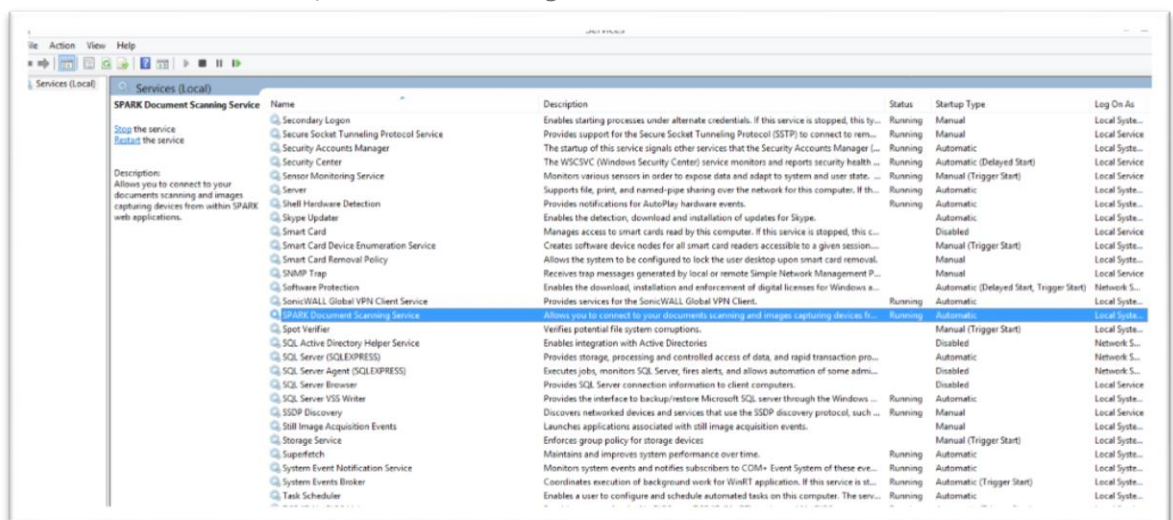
Services

ile Action View Help

Services (Local)

Services (Local)

SPARK Document Scanning Service

Stop the service
Restart the service

Description:
Allows you to connect to your documents scanning and images capturing devices from within SPARK web applications.

| Name | Description | Status | Startup Type | Log On As |
|---|---|---|---|---|
| Secondary Logon | Enables starting processes under alternate credentials. If this service is stopped, this ty... | Running | Manual | Local Syste... |
| Secure Socket Tunneling Protocol Service | Provides support for the Secure Socket Tunneling Protocol (SSTP) to connect to rem... | Running | Manual | Local Service |
| Security Accounts Manager | The startup of this service signals other services that the Security Accounts Manager (... | Running | Automatic | Local Syste... |
| Security Center | The WSCSVC (Windows Security Center) service monitors and reports security health ... | Running | Automatic (Delayed Start) | Local Service |
| Sensor Monitoring Service | Monitors various sensors in order to expose data and adapt to system and user state. ... | Running | Manual (Trigger Start) | Local Service |
| Server | Supports file, print, and named-pipe sharing over the network for this computer. If th... | Running | Automatic | Local Syste... |
| Shell Hardware Detection | Provides notifications for AutoPlay hardware events. | Running | Automatic | Local Syste... |
| Skype Updater | Enables the detection, download and installation of updates for Skype. |  | Automatic | Local Syste... |
| Smart Card | Manages access to smart cards read by this computer. If this service is stopped, this c... |  | Disabled | Local Service |
| Smart Card Device Enumeration Service | Creates software device nodes for all smart card readers accessible to a given session... |  | Manual (Trigger Start) | Local Syste... |
| Smart Card Removal Policy | Allows the system to be configured to lock the user desktop upon smart card removal. |  | Manual | Local Syste... |
| SNMP Trap | Receives trap messages generated by local or remote Simple Network Management P... |  | Manual | Local Service |
| Software Protection | Enables the download, installation and enforcement of digital licenses for Windows a... |  | Automatic (Delayed Start, Trigger Start) | Network S... |
| SonicWALL Global VPN Client Service | Provides services for the SonicWALL Global VPN Client. | Running | Automatic | Local Syste... |
| SPARK Document Scanning Service | Allows you to connect to your documents scanning and images capturing devices fr... | Running | Automatic | Local Syste... |
| Spot Verifier | Verifies potential file system corruptions. |  | Manual (Trigger Start) | Local Syste... |
| SQL Active Directory Helper Service | Enables integration with Active Directories |  | Disabled | Network S... |
| SQL Server (SQLEXPRESS) | Provides storage, processing and controlled access of data, and rapid transaction pro... |  | Automatic | Network S... |
| SQL Server Agent (SQLEXPRESS) | Executes jobs, monitors SQL Server, fires alerts, and allows automation of some admi... |  | Disabled | Network S... |
| SQL Server Browser | Provides SQL Server connection information to client computers. |  | Disabled | Local Service |
| SQL Server VSS Writer | Provides the interface to backup/restore Microsoft SQL server through the Windows ... | Running | Automatic | Local Syste... |
| SSDP Discovery | Discovers networked devices and services that use the SSDP discovery protocol, such ... | Running | Manual | Local Service |
| Still Image Acquisition Events | Launches applications associated with still image acquisition events. |  | Manual | Local Syste... |
| Storage Service | Enforces group policy for storage devices |  | Manual (Trigger Start) | Local Syste... |
| Superfetch | Maintains and improves system performance over time. | Running | Automatic | Local Syste... |
| System Event Notification Service | Monitors system events and notifies subscribers to COM+ Event System of these eve... | Running | Automatic | Local Syste... |
| System Events Broker | Coordinates execution of background work for WinRT application. If this service is st... | Running | Automatic (Trigger Start) | Local Syste... |
| Task Scheduler | Enables a user to configure and schedule automated tasks on this computer. The serv... | Running | Automatic | Local Syste... |